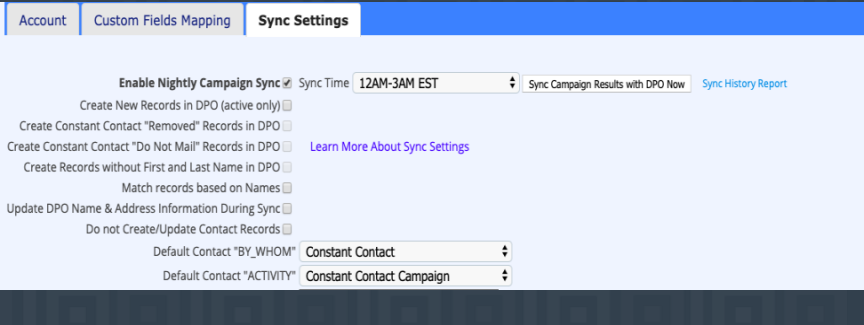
Account | Custom Fields Mapping | Sync Settings

Enable Nightly Campaign Sync Sync Time 12AM-3AM EST Sync Campaign Results with DPO Now Sync History Report

Create New Records in DPO (active only)

Create Constant Contact "Removed" Records in DPO

Create Constant Contact "Do Not Mail" Records in DPO Learn More About Sync Settings

Create Records without First and Last Name in DPO

Match records based on Names

Update DPO Name & Address Information During Sync

Do not Create/Update Contact Records

Default Contact "BY_WHOM" Constant Contact

Default Contact "ACTIVITY" Constant Contact Campaign